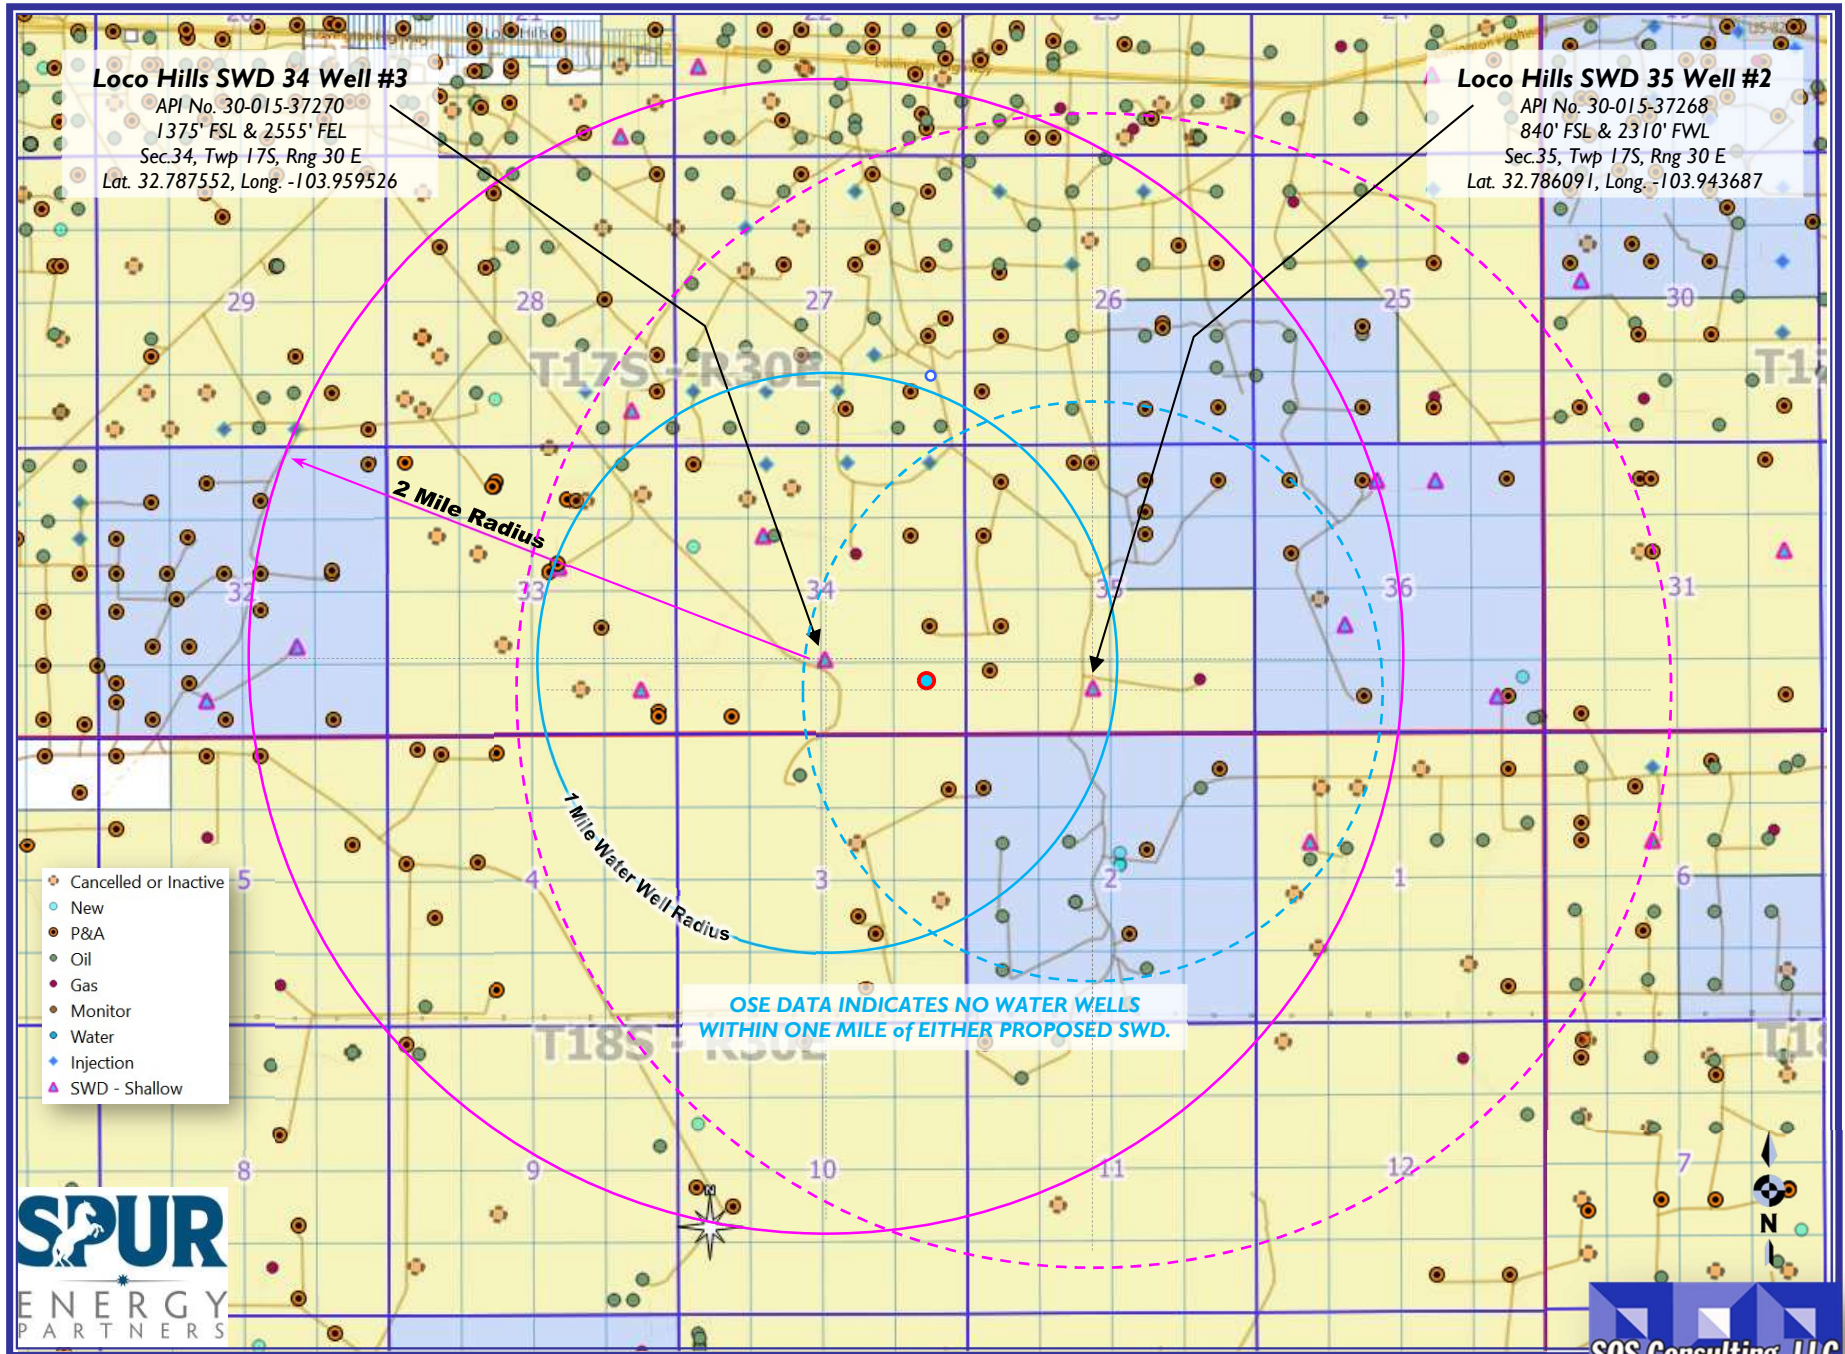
Loco Hills SWD 34 Well #3
API No. 30-015-37270
1375' FSL & 2555' FEL
Sec.34, Twp 17S, Rng 30 E
Lat. 32.787552, Long. -103.959526

Loco Hills SWD 35 Well #2
API No. 30-015-37268
840' FSL & 2310' FWL
Sec.35, Twp 17S, Rng 30 E
Lat. 32.786091, Long. -103.943687

29
28
27
26
25
30
T17S - R30E
2 Mile Radius
32
33
34
35
36
31
1 Mile Water Well Radius
5
4
3
2
1
6
OSE DATA INDICATES NO WATER WELLS WITHIN ONE MILE of EITHER PROPOSED SWD.
T18S - R30E
8
9
10
11
12
7

Cancelled or Inactive
New
P&A
Oil
Gas
Monitor
Water
Injection
SWD - Shallow

SPUR
ENERGY
PARTNERS

N

SOS Consulting, LLC